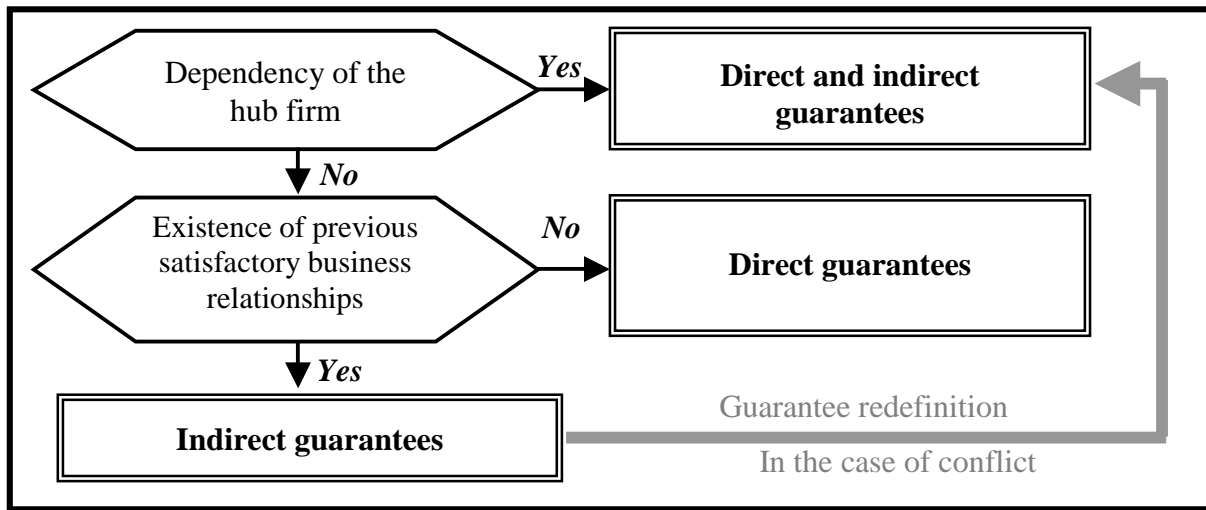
Dependency of the hub firm

Yes

Direct and indirect guarantees

No

Existence of previous satisfactory business relationships

No

Direct guarantees

Yes

Indirect guarantees

Guarantee redefinition

In the case of conflict